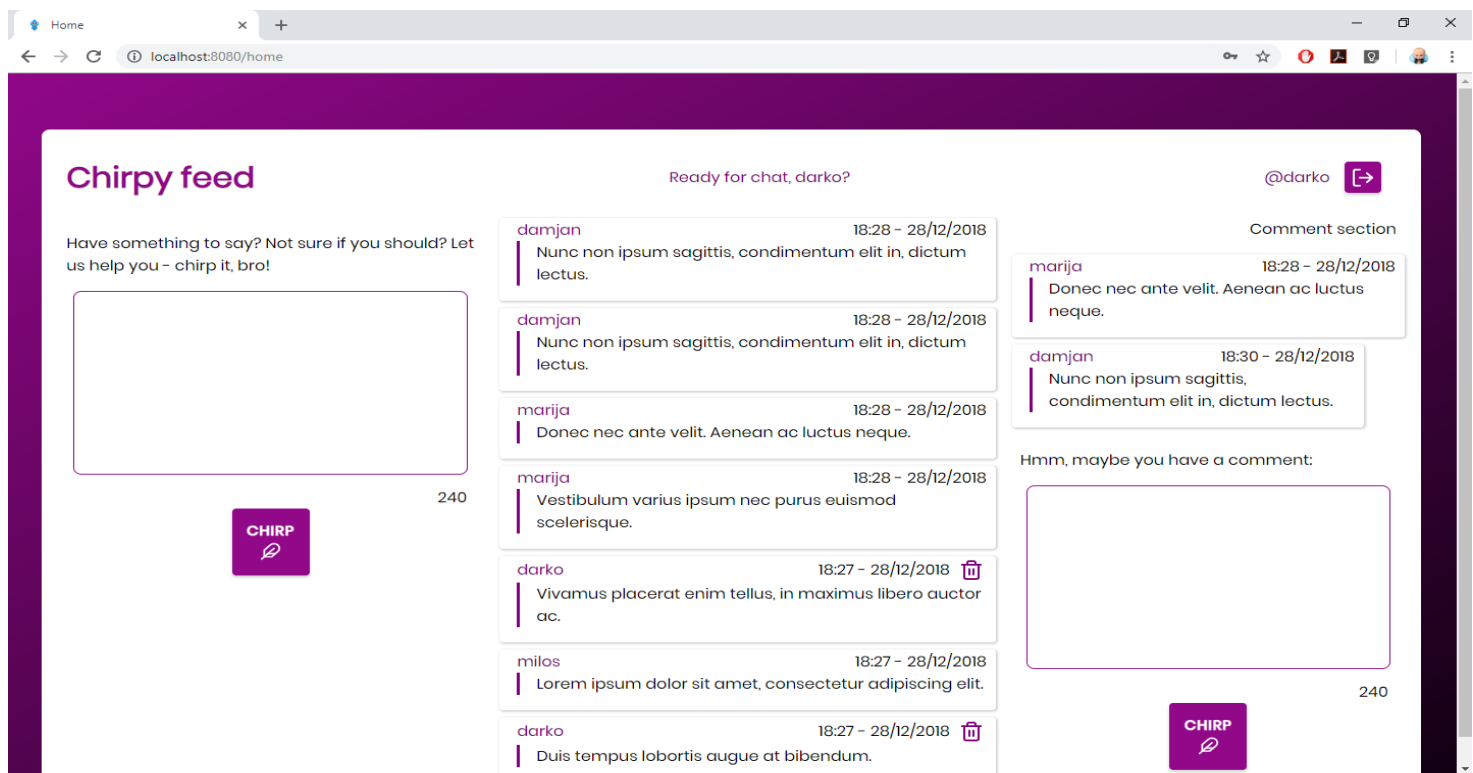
Home

localhost:8080/home

Chirpy feed

Ready for chat, darko?

@darko

Have something to say? Not sure if you should? Let us help you - chirp it, bro!

240

CHIRP

damjan 18:28 - 28/12/2018
Nunc non ipsum sagittis, condimentum elit in, dictum lectus.

damjan 18:28 - 28/12/2018
Nunc non ipsum sagittis, condimentum elit in, dictum lectus.

marija 18:28 - 28/12/2018
Donec nec ante velit. Aenean ac luctus neque.

marija 18:28 - 28/12/2018
Vestibulum varius ipsum nec purus euismod scelerisque.

darko 18:27 - 28/12/2018
Vivamus placerat enim tellus, in maximus libero auctor ac.

milos 18:27 - 28/12/2018
Lorem ipsum dolor sit amet, consectetur adipiscing elit.

darko 18:27 - 28/12/2018
Duis tempus lobortis augue at bibendum.

Comment section

marija 18:28 - 28/12/2018
Donec nec ante velit. Aenean ac luctus neque.

damjan 18:30 - 28/12/2018
Nunc non ipsum sagittis, condimentum elit in, dictum lectus.

Hmm, maybe you have a comment:

240

CHIRP